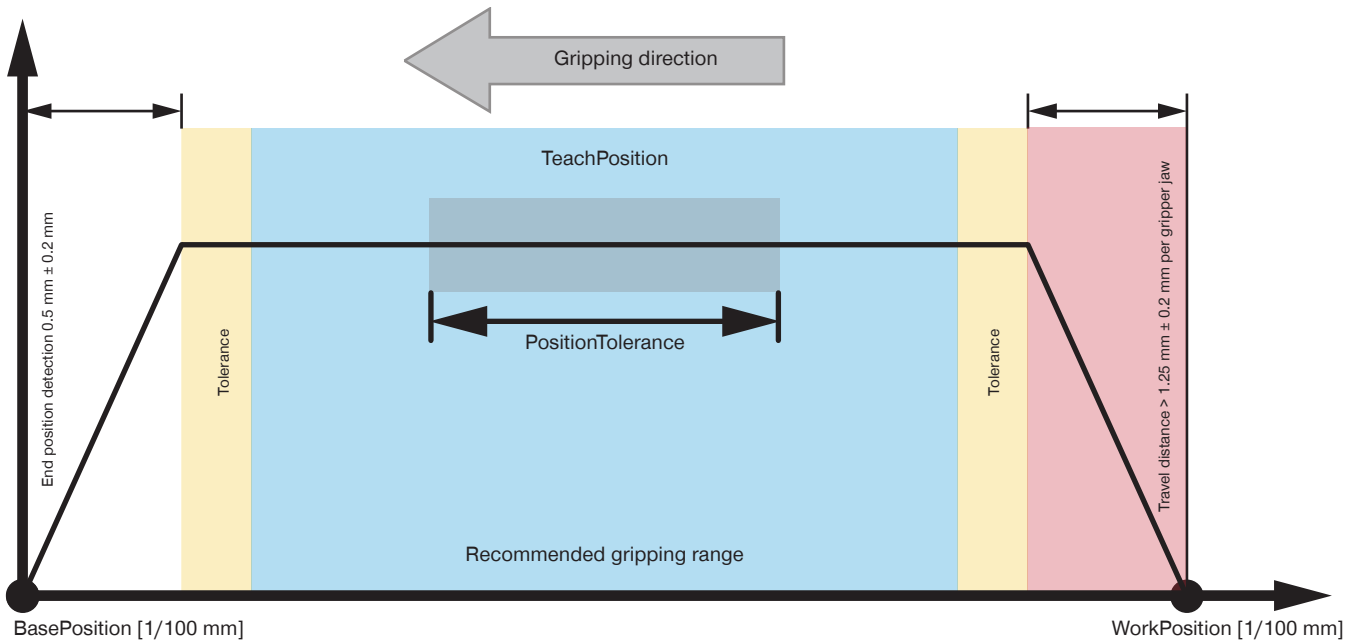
Gripping direction

End position detection 0.5 mm ± 0.2 mm

TeachPosition

Tolerance

PositionTolerance

Tolerance

Travel distance > 1.25 mm ± 0.2 mm per gripper jaw

Recommended gripping range

BasePosition [1/100 mm]

WorkPosition [1/100 mm]